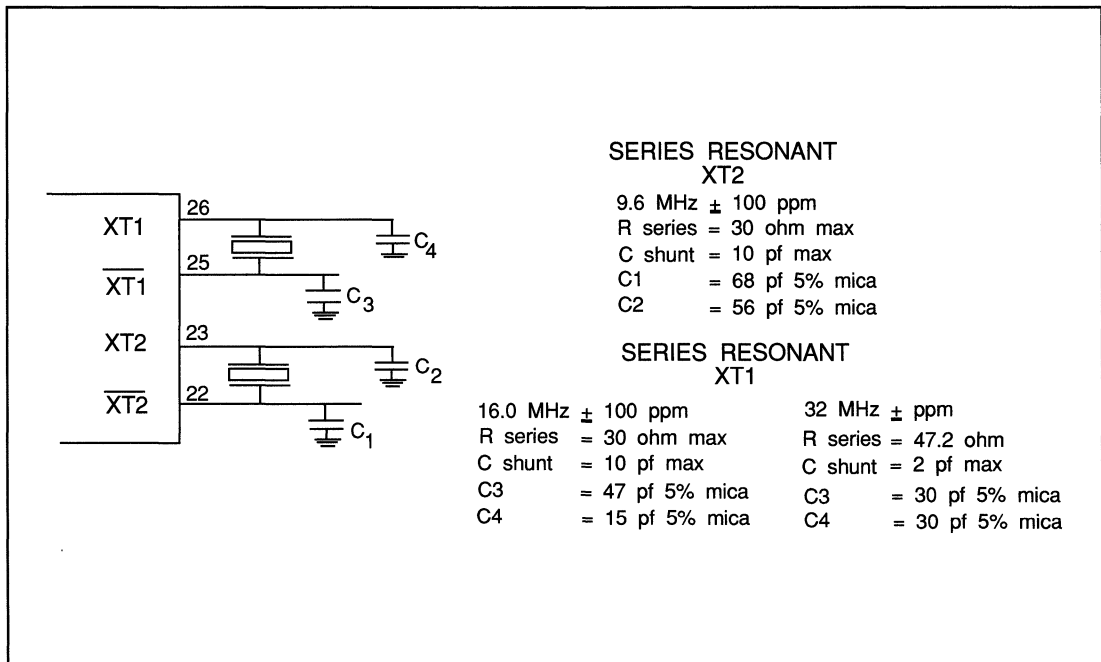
XT1
26
$\overline{XT1}$
25
XT2
23
$\overline{XT2}$
22
$C_4$
$C_3$
$C_2$
$C_1$

SERIES RESONANT
XT2
9.6 MHz $\pm$ 100 ppm
R series = 30 ohm max
C shunt = 10 pf max
C1 = 68 pf 5% mica
C2 = 56 pf 5% mica

SERIES RESONANT
XT1
16.0 MHz $\pm$ 100 ppm
R series = 30 ohm max
C shunt = 10 pf max
C3 = 47 pf 5% mica
C4 = 15 pf 5% mica

32 MHz $\pm$ ppm
R series = 47.2 ohm
C shunt = 2 pf max
C3 = 30 pf 5% mica
C4 = 30 pf 5% mica